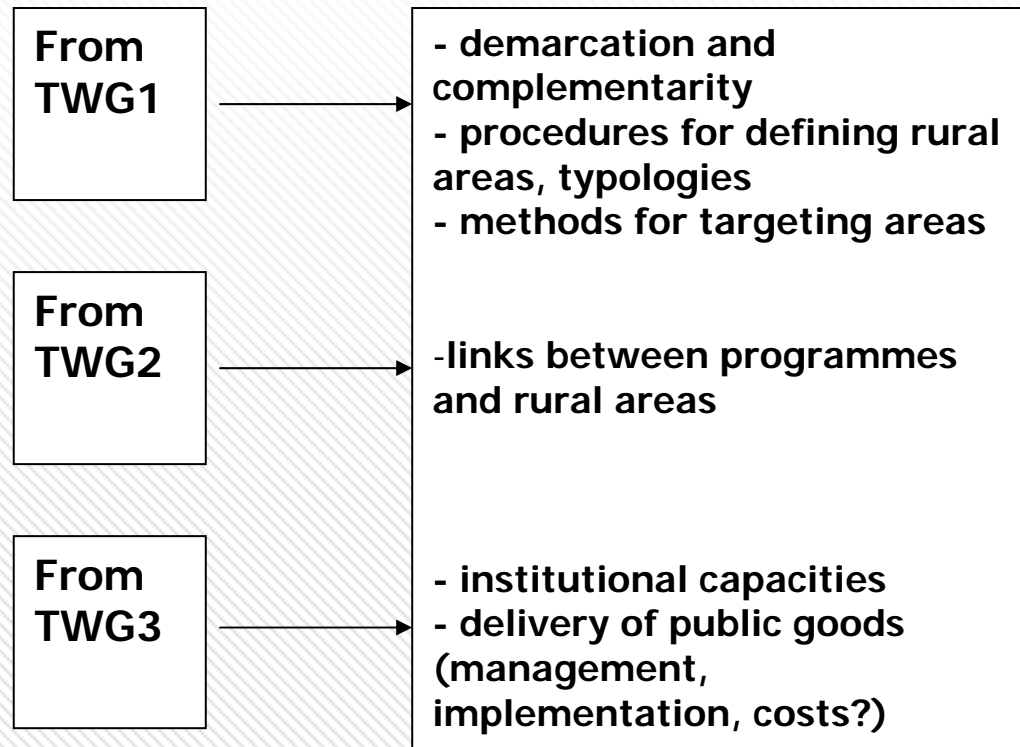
From TWG1

- demarcation and complementarity
- procedures for defining rural areas, typologies
- methods for targeting areas

From TWG2

-links between programmes and rural areas

From TWG3

- institutional capacities
- delivery of public goods (management, implementation, costs?)